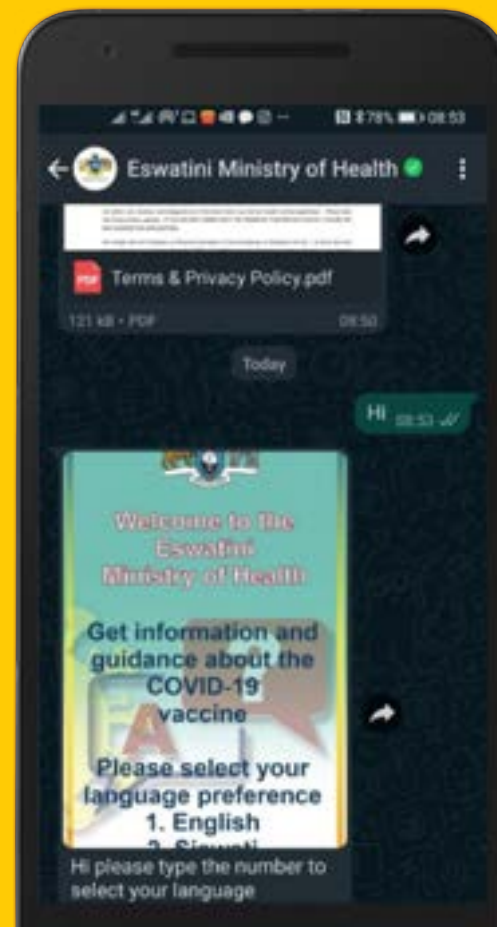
78% 08:53

Eswatini Ministry of Health

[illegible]

Terms & Privacy Policy.pdf

121 kB • PDF 08:50

Today

Hi 08:53

Welcome to The Eswatini Ministry of Health

Get information and guidance about the COVID-19 vaccine

Please select your language preference
1. English
2. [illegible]

Hi please type the number to select your language